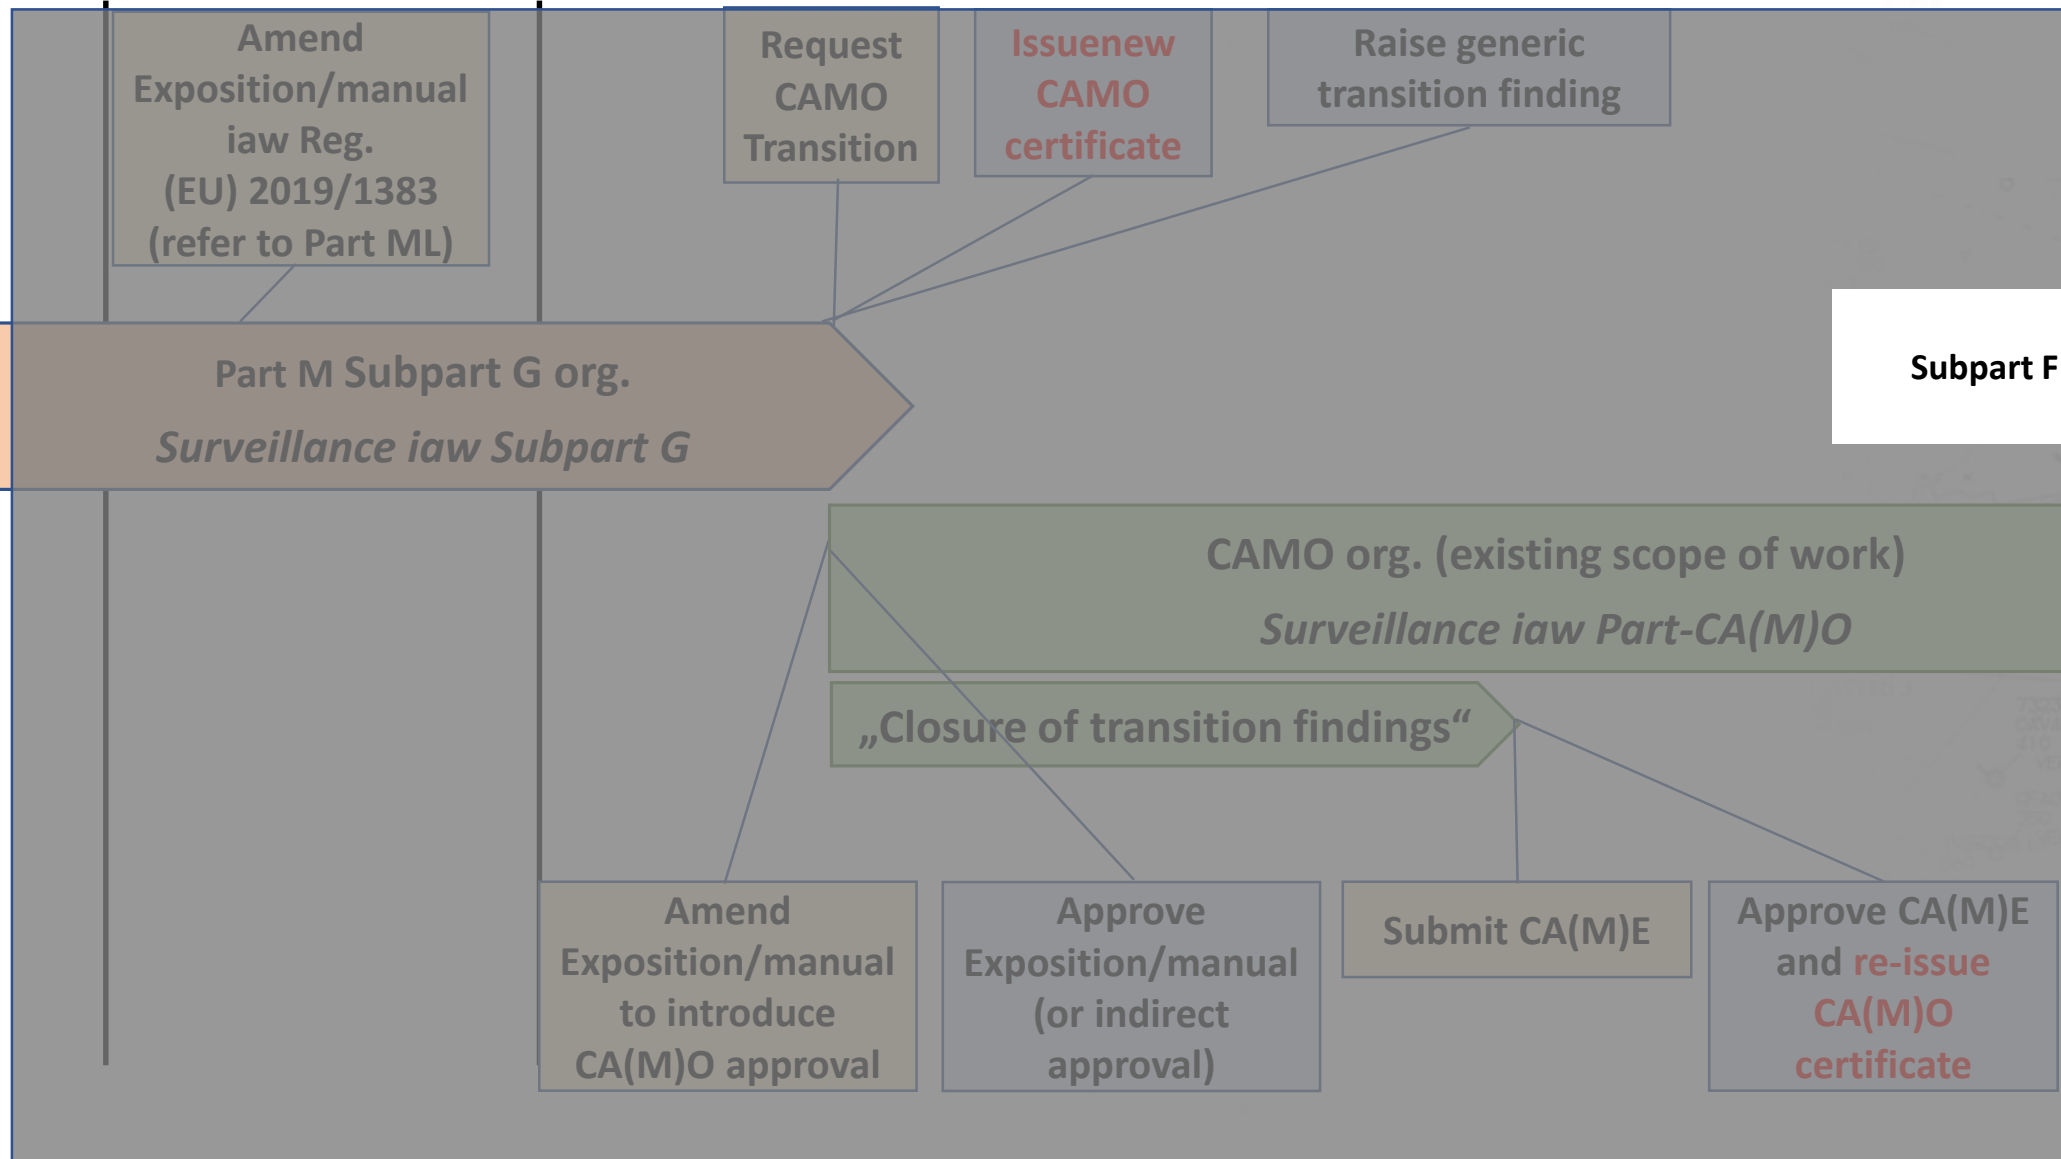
Amend Exposition/manual iaw Reg. (EU) 2019/1383 (refer to Part ML)

Request CAMO Transition

Issuenew CAMO certificate

Raise generic transition finding

Part M Subpart G org.

Surveillance iaw Subpart G

Subpart F

CAMO org. (existing scope of work)

Surveillance iaw Part-CA(M)O

„Closure of transition findings“

Amend Exposition/manual to introduce CA(M)O approval

Approve Exposition/manual (or indirect approval)

Submit CA(M)E

Approve CA(M)E and re-issue CA(M)O certificate